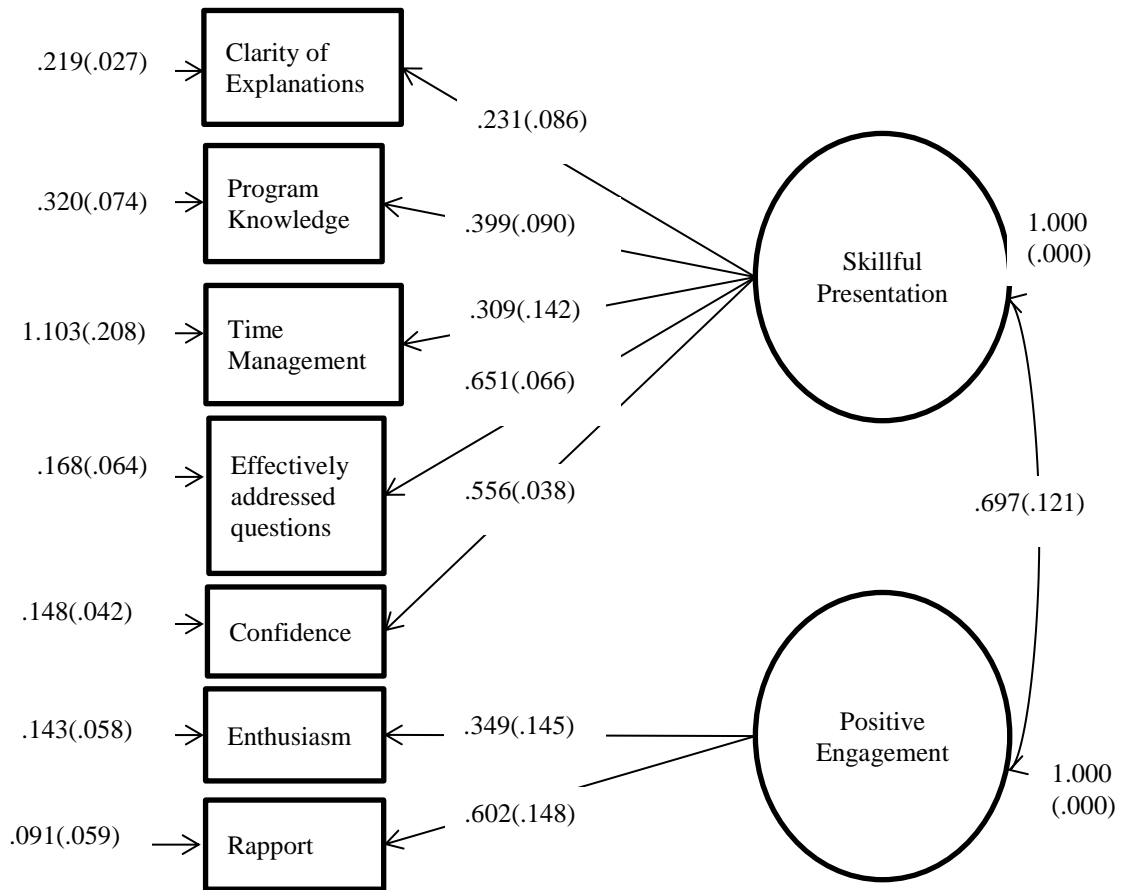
.219(.027)
Clarity of Explanations
.231(.086)
.320(.074)
Program Knowledge
.399(.090)
1.000 (.000)
Skillful Presentation
.309(.142)
1.103(.208)
Time Management
.651(.066)
.168(.064)
Effectively addressed questions
.556(.038)
.697(.121)
.148(.042)
Confidence
.143(.058)
Enthusiasm
.349(.145)
Positive Engagement
1.000 (.000)
.602(.148)
.091(.059)
Rapport